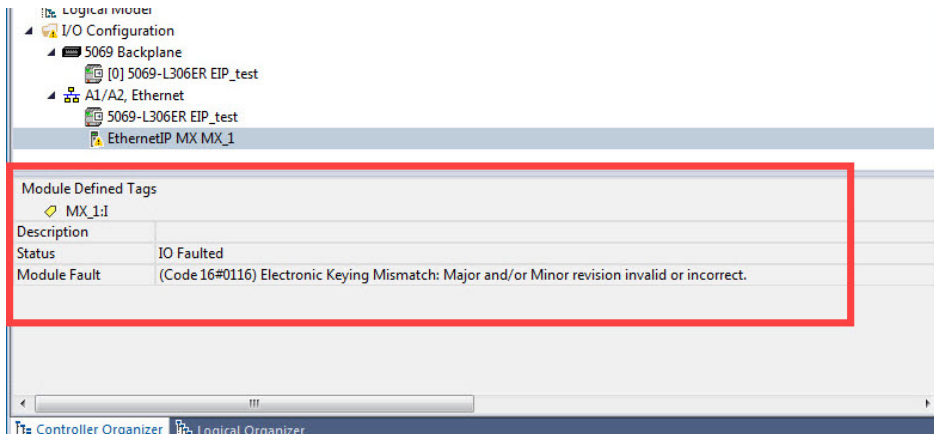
Logical Model
I/O Configuration
5069 Backplane
[0] 5069-L306ER EIP_test
A1/A2, Ethernet
5069-L306ER EIP_test
EthernetIP MX MX_1

Module Defined Tags
MX_1:I

| Description | |
|---|---|
| Status | IO Faulted |
| Module Fault | (Code 16#0116) Electronic Keying Mismatch: Major and/or Minor revision invalid or incorrect. |

Controller Organizer
Logical Organizer